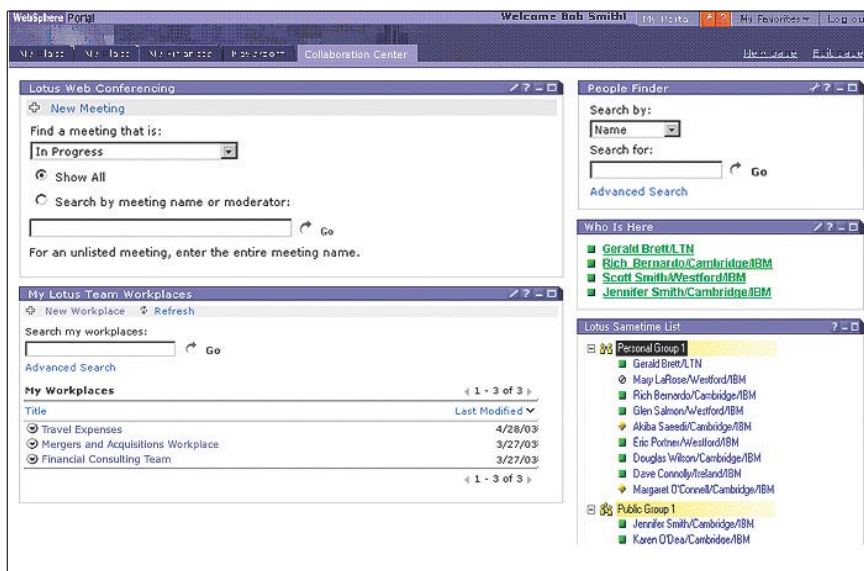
WebSphere Portal

Welcome Bob Smith! My Portal ? My Favorites Log out

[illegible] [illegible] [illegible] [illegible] Collaboration Center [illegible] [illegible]

Lotus Web Conferencing

New Meeting

Find a meeting that is:

In Progress

Show All

Search by meeting name or moderator:

Go

For an unlisted meeting, enter the entire meeting name.

My Lotus Team Workplaces

New Workplace Refresh

Search my workplaces:

Go

Advanced Search

My Workplaces 1 - 3 of 3

Title Last Modified

Travel Expenses 4/28/03

Mergers and Acquisitions Workplace 3/27/03

Financial Consulting Team 3/27/03

1 - 3 of 3

People Finder

Search by:

Name

Search for:

Go

Advanced Search

Who Is Here

Gerald Brett/LTN

Rich Bernardo/Cambridge/IBM

Scott Smith/Westford/IBM

Jennifer Smith/Cambridge/IBM

Lotus Sametime List

Personal Group 1

Gerald Brett/LTN

Mary LaRose/Westford/IBM

Rich Bernardo/Cambridge/IBM

Glen Salmon/Westford/IBM

Akiba Saeedi/Cambridge/IBM

Eric Portner/Westford/IBM

Douglas Wilson/Cambridge/IBM

Dave Connolly/Ireland/IBM

Margaret O'Connell/Cambridge/IBM

Public Group 1

Jennifer Smith/Cambridge/IBM

Karen O'Dea/Cambridge/IBM